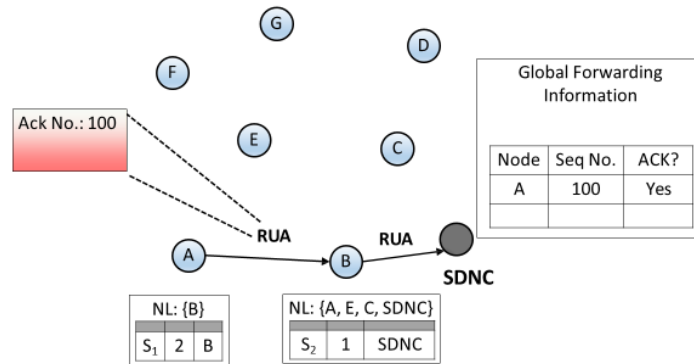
G

D

F

Ack No.: 100

E

C

Global Forwarding Information

| Node | Seq No. | ACK? |
|---|---|---|
| A | 100 | Yes |
| | | |

RUA

RUA

A

B

SDNC

NL: {B}

| | | |
|---|---|---|
| $S_1$ | 2 | B |

NL: {A, E, C, SDNC}

| | | |
|---|---|---|
| $S_2$ | 1 | SDNC |